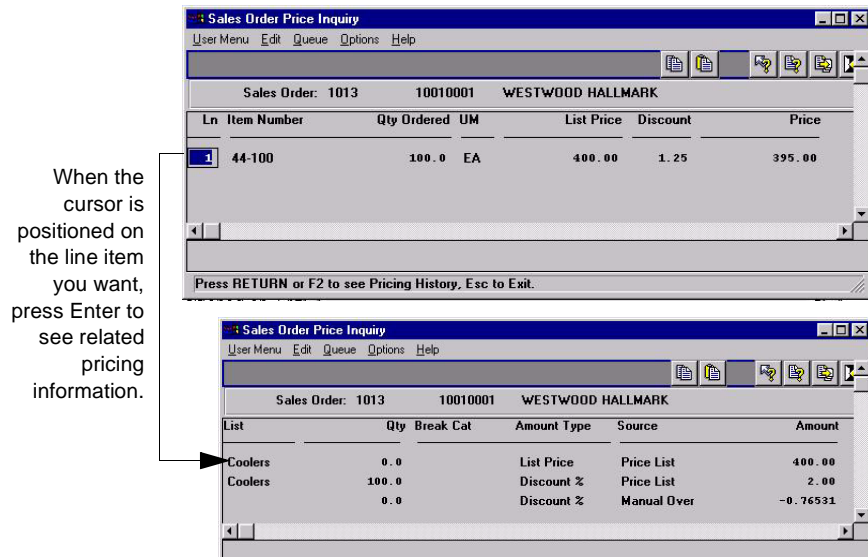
Sales Order Price Inquiry

User Menu Edit Queue Options Help

Sales Order: 1013 10010001 WESTWOOD HALLMARK

| Ln | Item Number | Qty Ordered | UM | List Price | Discount | Price |
|---|---|---|---|---|---|---|
| 1 | 44-100 | 100.0 | EA | 400.00 | 1.25 | 395.00 |

Press RETURN or F2 to see Pricing History, Esc to Exit.

When the cursor is positioned on the line item you want, press Enter to see related pricing information.

Sales Order Price Inquiry

User Menu Edit Queue Options Help

Sales Order: 1013 10010001 WESTWOOD HALLMARK

| List | Qty | Break Cat | Amount Type | Source | Amount |
|---|---|---|---|---|---|
| Coolers | 0.0 | | List Price | Price List | 400.00 |
| Coolers | 100.0 | | Discount % | Price List | 2.00 |
| | 0.0 | | Discount % | Manual Over | -0.76531 |